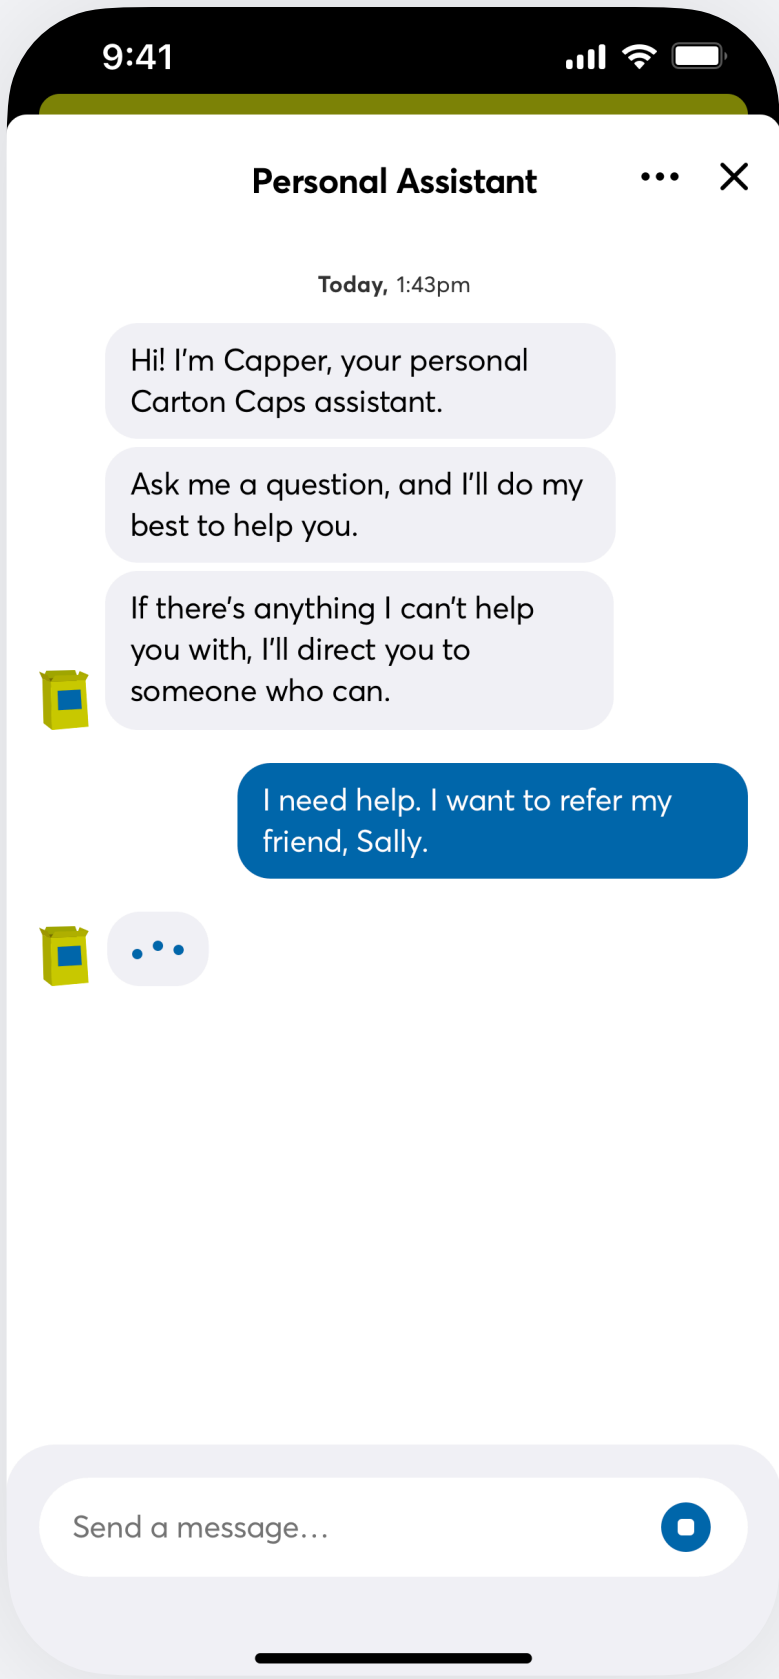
9:41

Personal Assistant

Today, 1:43pm

Hi! I'm Capper, your personal Carton Caps assistant.

Ask me a question, and I'll do my best to help you.

If there's anything I can't help you with, I'll direct you to someone who can.

I need help. I want to refer my friend, Sally.

Send a message...